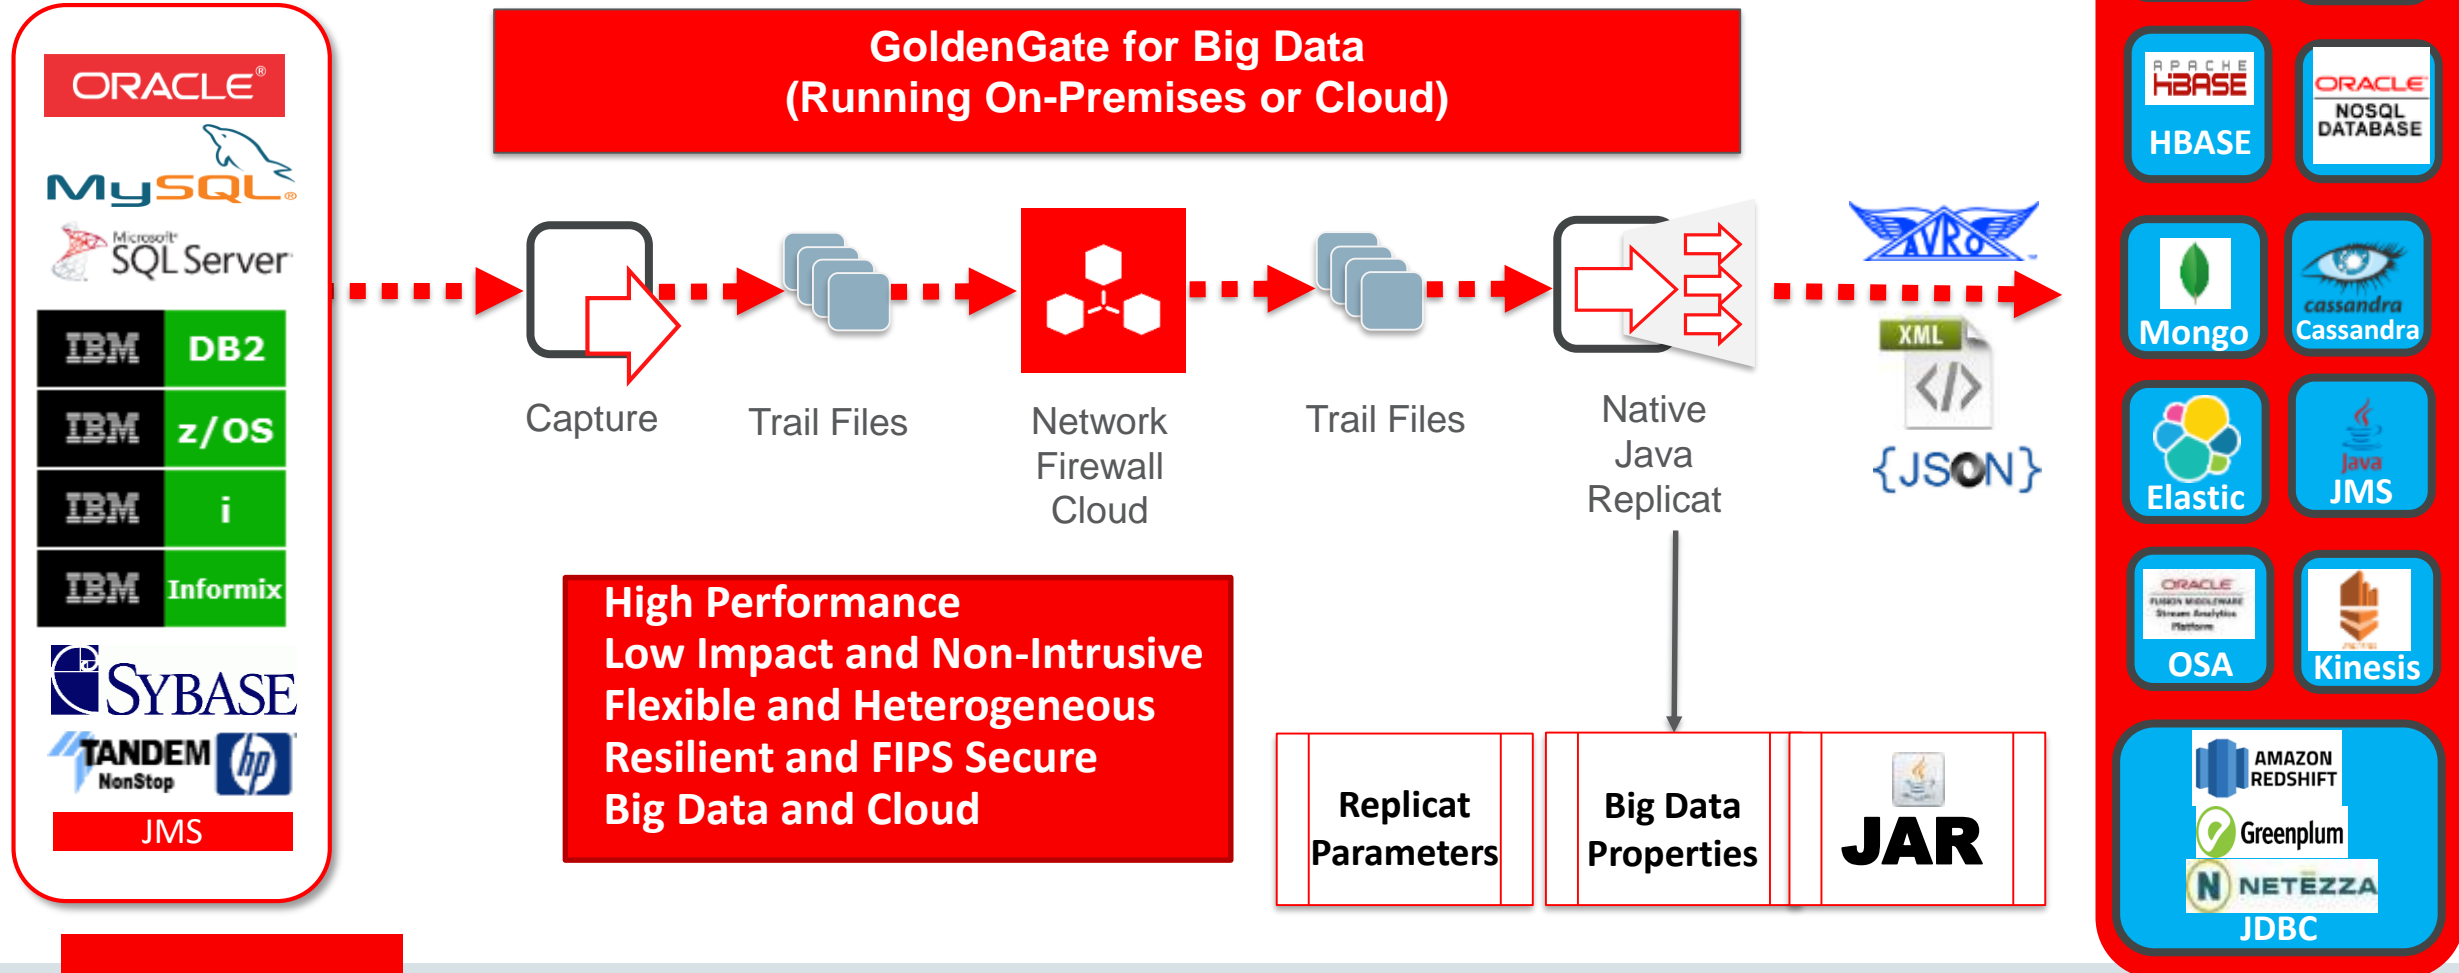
ORACLE
MySQL
Microsoft SQL Server
IBM DB2
IBM z/OS
IBM i
IBM Informix
SYBASE
TANDEM NonStop
JMS

GoldenGate for Big Data
(Running On-Premises or Cloud)

Capture
Trail Files
Network Firewall Cloud
Trail Files
Native Java Replicat

AVRO
XML
{JSON}

High Performance
Low Impact and Non-Intrusive
Flexible and Heterogeneous
Resilient and FIPS Secure
Big Data and Cloud

Replicat Parameters
Big Data Properties
JAR

APACHE HBASE
HBASE
ORACLE NOSQL DATABASE
Mongo
cassandra
Cassandra
Elastic
Java
JMS
ORACLE
OSA
Kinesis
AMAZON REDSHIFT
Greenplum
NETEZZA
JDBC